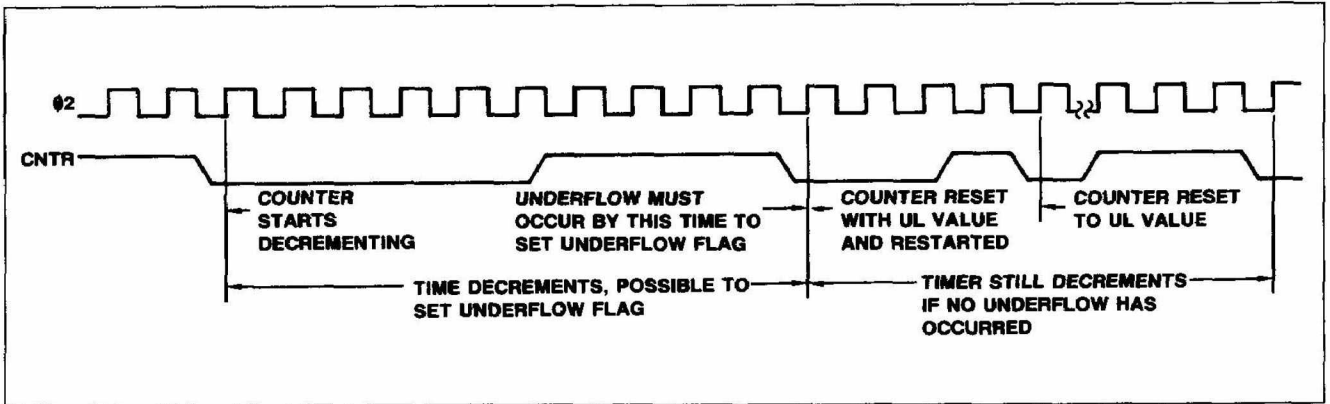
ϕ2

CNTR

COUNTER STARTS DECREMENTING

UNDERFLOW MUST OCCUR BY THIS TIME TO SET UNDERFLOW FLAG

COUNTER RESET WITH UL VALUE AND RESTARTED

COUNTER RESET TO UL VALUE

TIME DECREMENTS, POSSIBLE TO SET UNDERFLOW FLAG

TIMER STILL DECREMENTS IF NO UNDERFLOW HAS OCCURRED